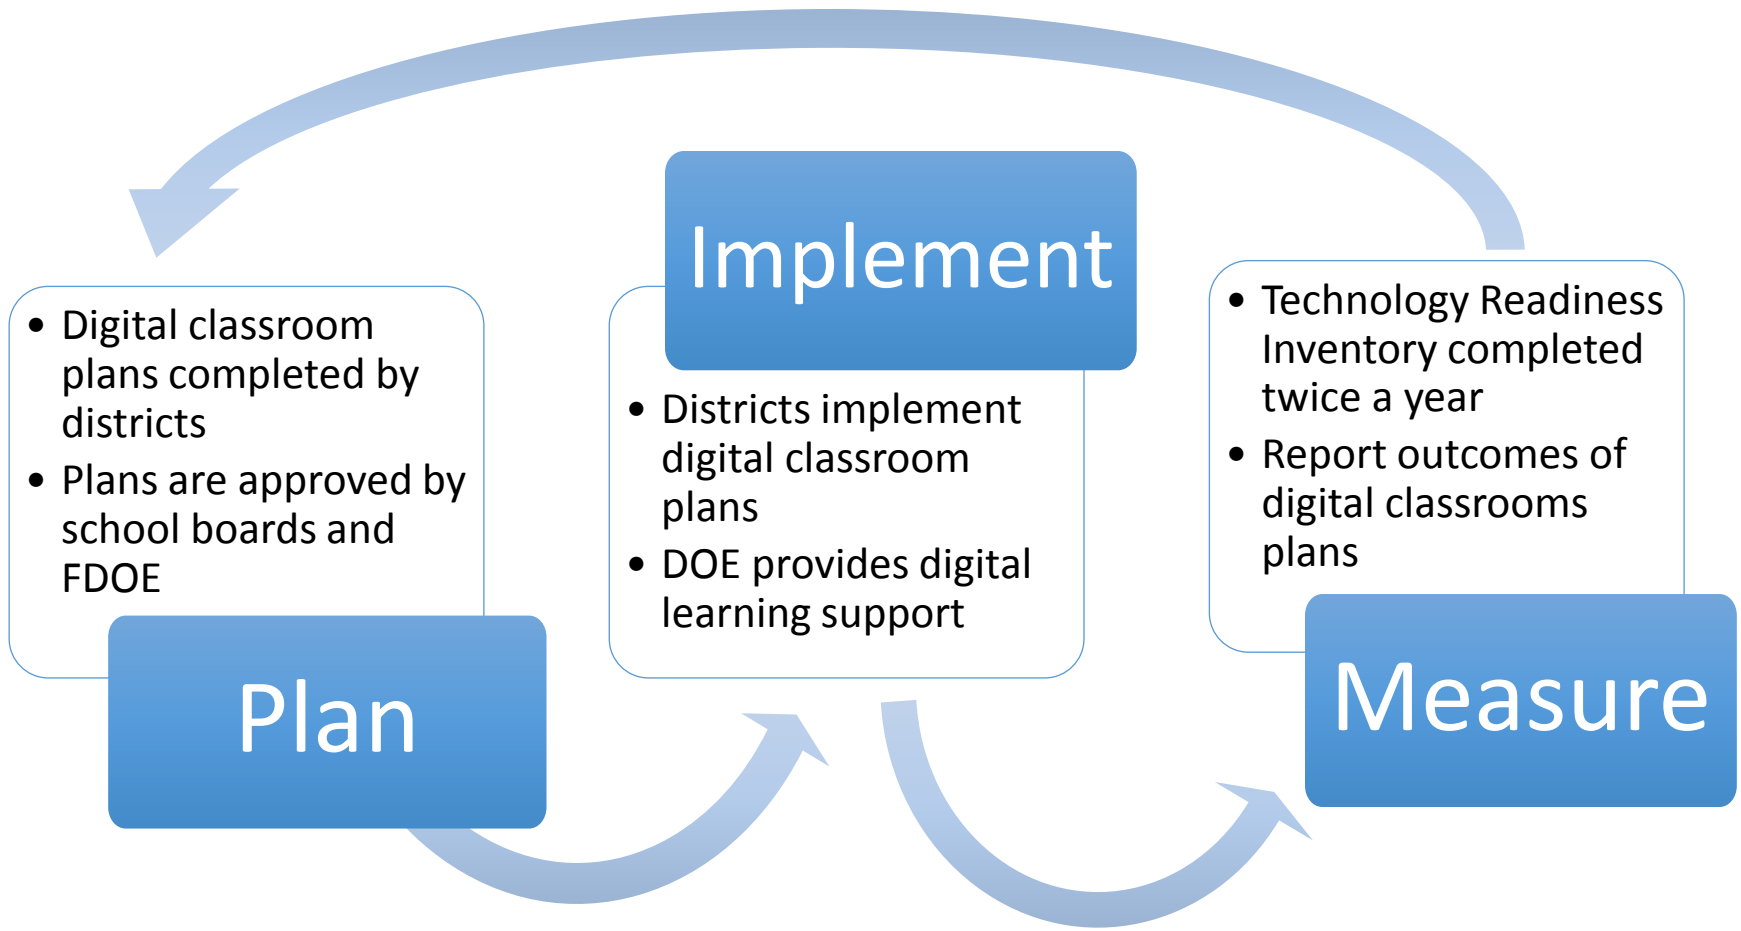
- Digital classroom plans completed by districts
- Plans are approved by school boards and FDOE

Plan

Implement

- Districts implement digital classroom plans
- DOE provides digital learning support

- Technology Readiness Inventory completed twice a year
- Report outcomes of digital classrooms plans

Measure